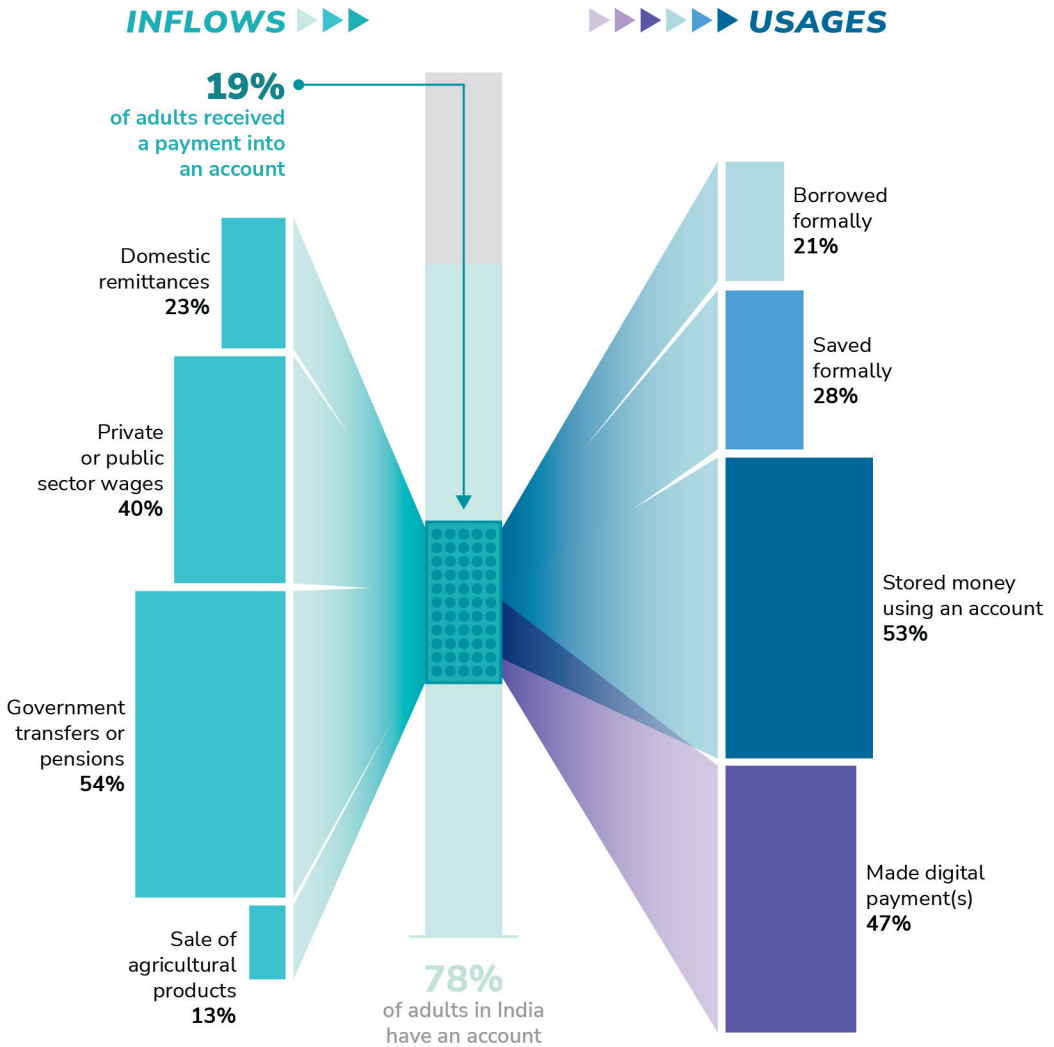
INFLOWS

USAGES

19%
of adults received a payment into an account

Domestic remittances
23%

Private or public sector wages
40%

Government transfers or pensions
54%

Sale of agricultural products
13%

78%
of adults in India have an account

Borrowed formally
21%

Saved formally
28%

Stored money using an account
53%

Made digital payment(s)
47%